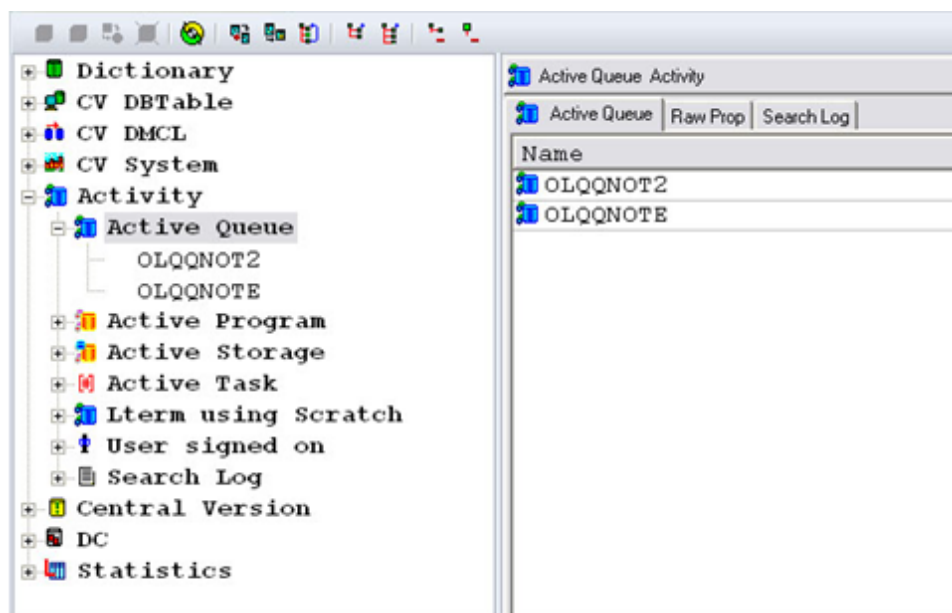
Dictionary
CV DBTable
CV DMCL
CV System
Activity
Active Queue
OLQQNOT2
OLQQNOTE
Active Program
Active Storage
Active Task
Lterm using Scratch
User signed on
Search Log
Central Version
DC
Statistics

Active Queue Activity

Active Queue | Raw Prop | Search Log

| Name |
|---|
| OLQQNOT2 |
| OLQQNOTE |